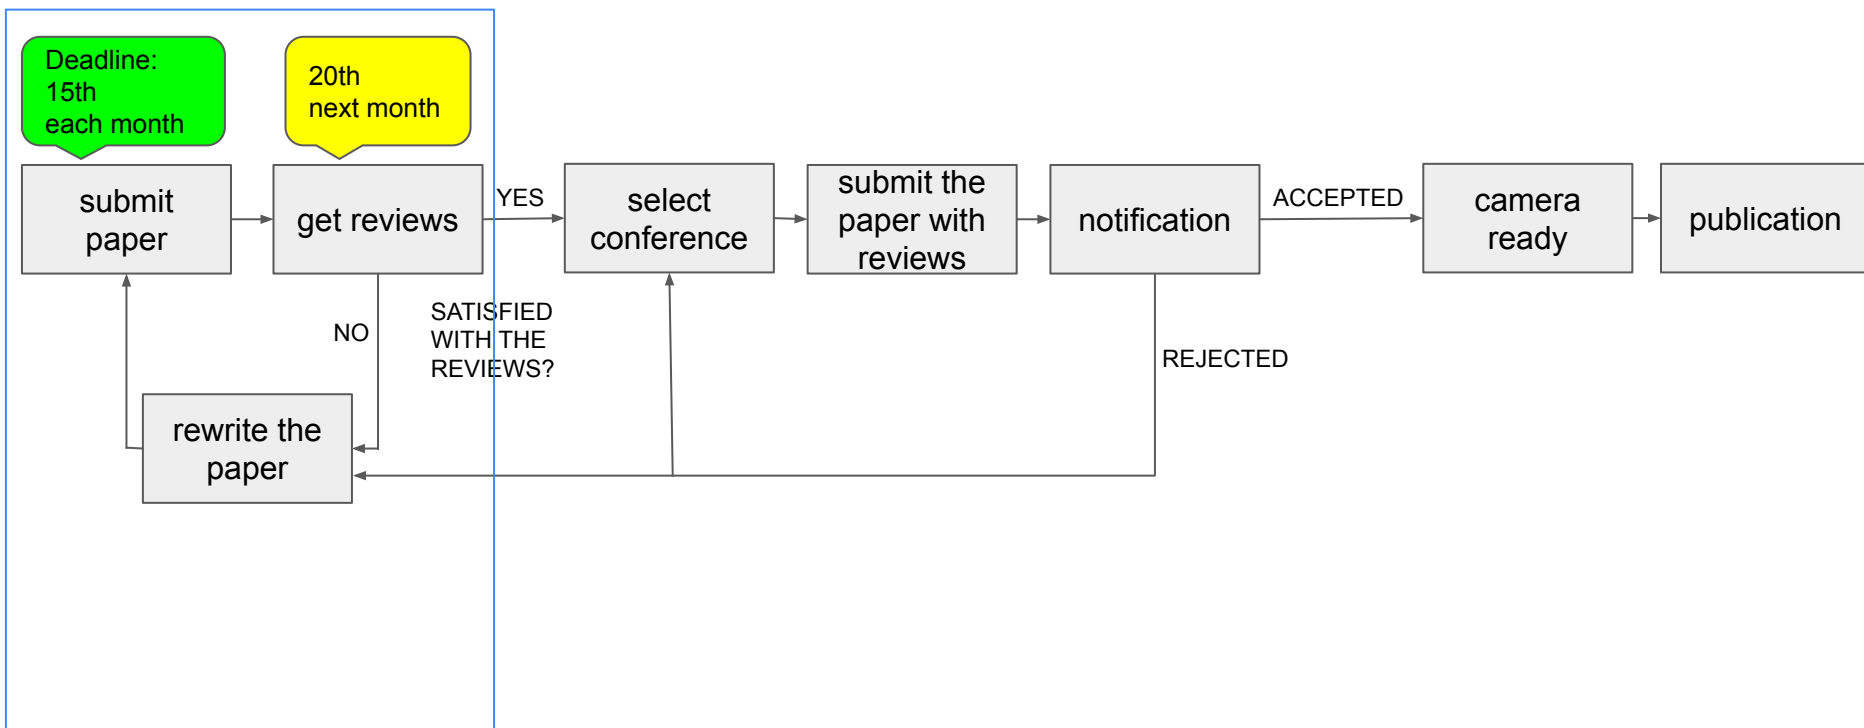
Deadline:
15th
each month

20th
next month

submit paper

get reviews

YES

select conference

submit the paper with reviews

notification

ACCEPTED

camera ready

publication

NO

SATISFIED WITH THE REVIEWS?

REJECTED

rewrite the paper